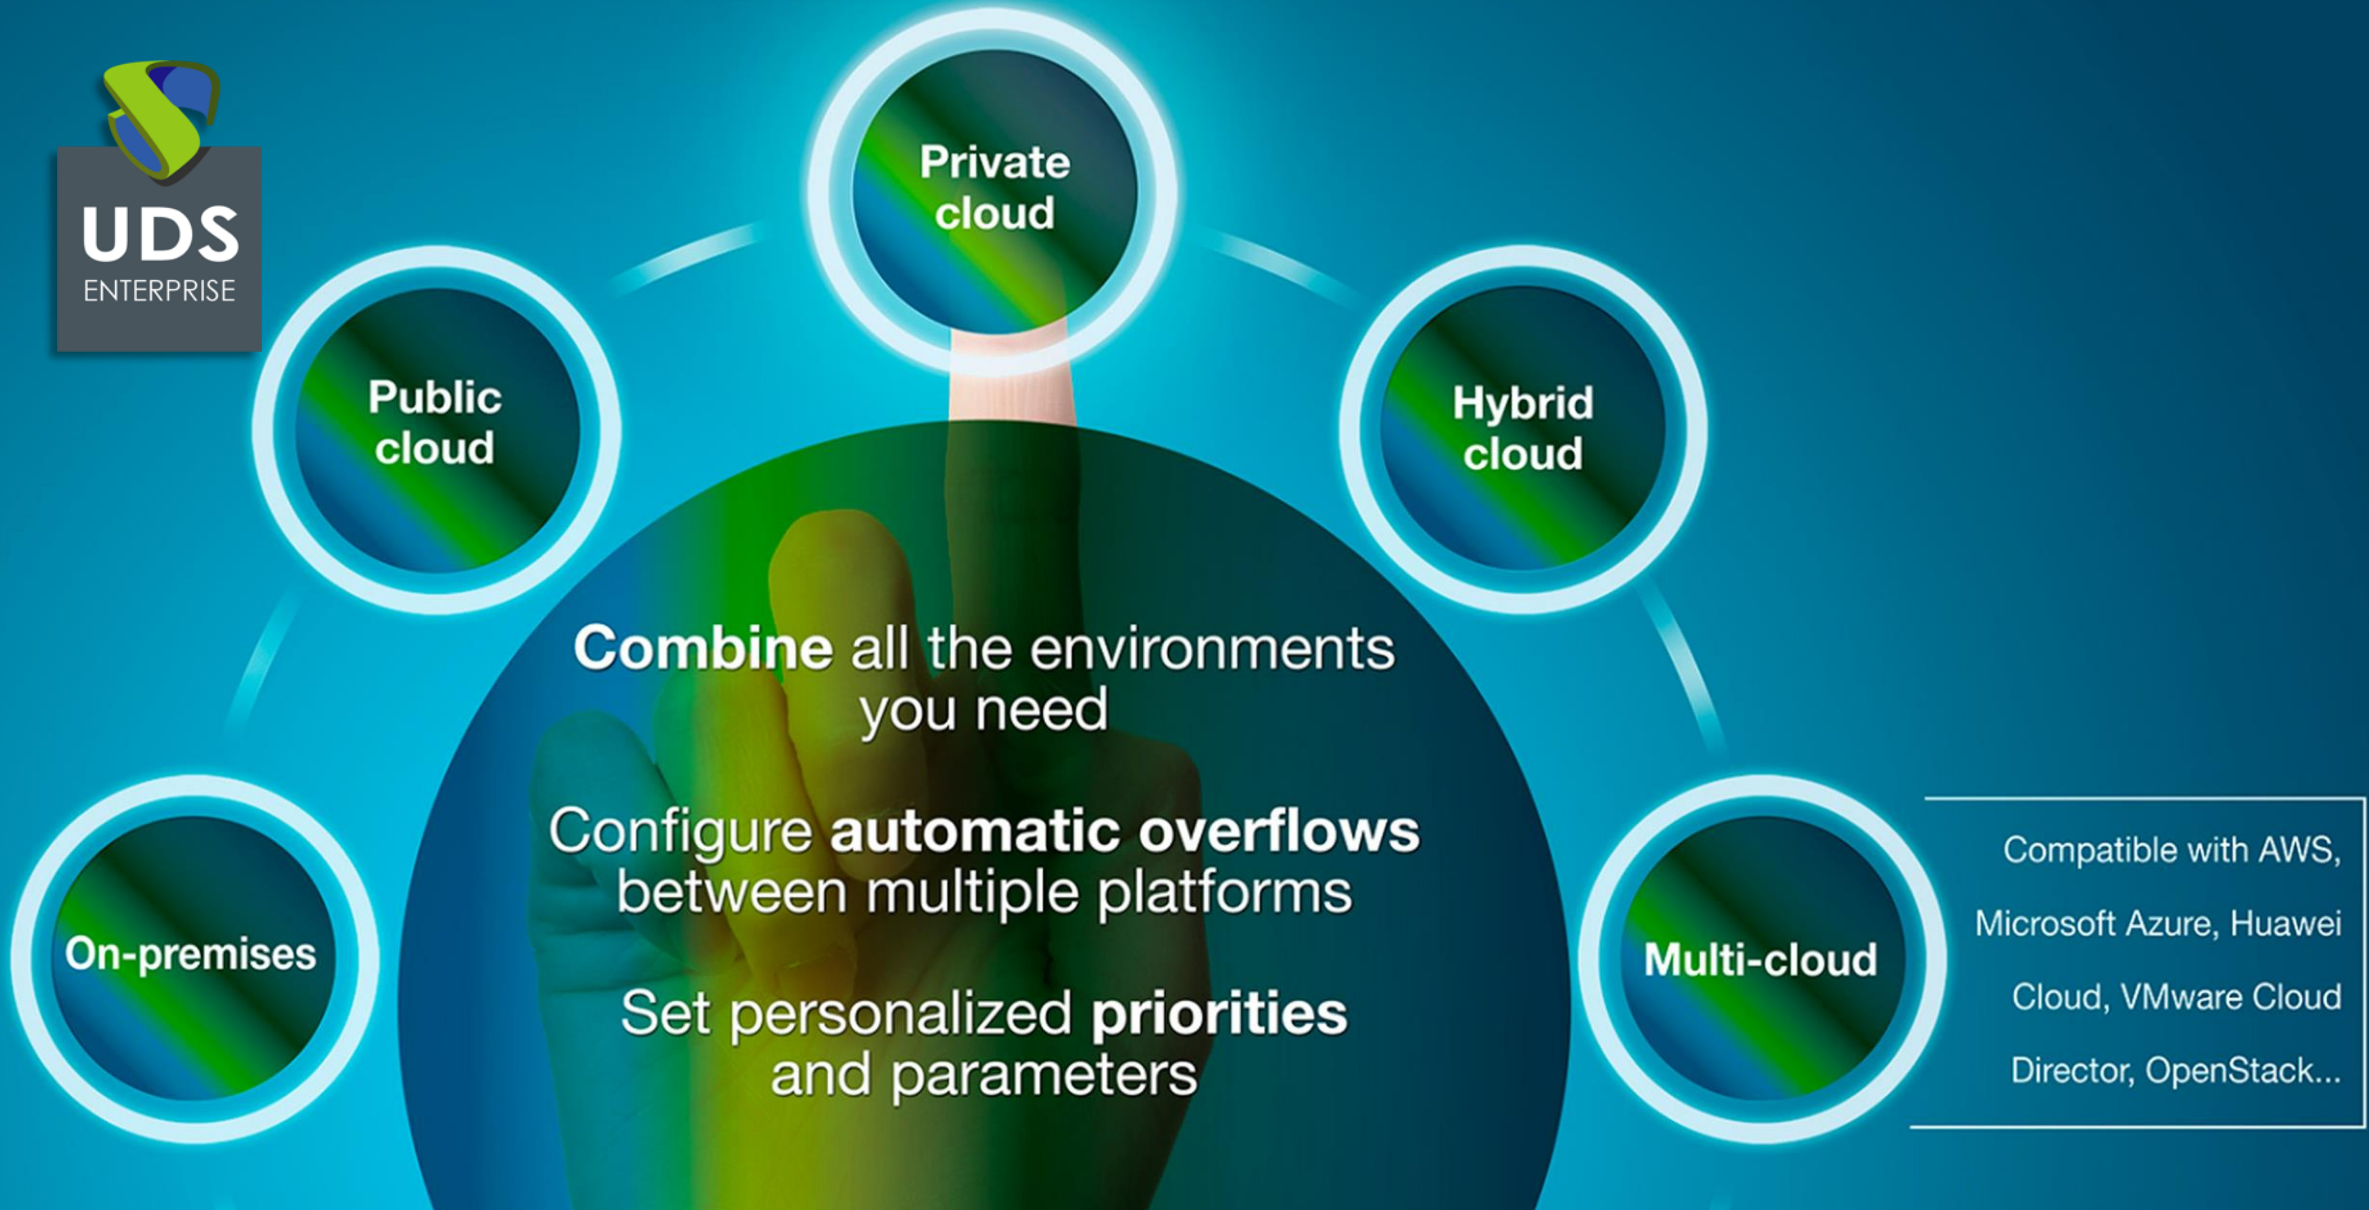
UDS
ENTERPRISE

Private cloud

Public cloud

Hybrid cloud

On-premises

Multi-cloud

Combine all the environments you need

Configure automatic overflows between multiple platforms

Set personalized priorities and parameters

Compatible with AWS, Microsoft Azure, Huawei Cloud, VMware Cloud Director, OpenStack...